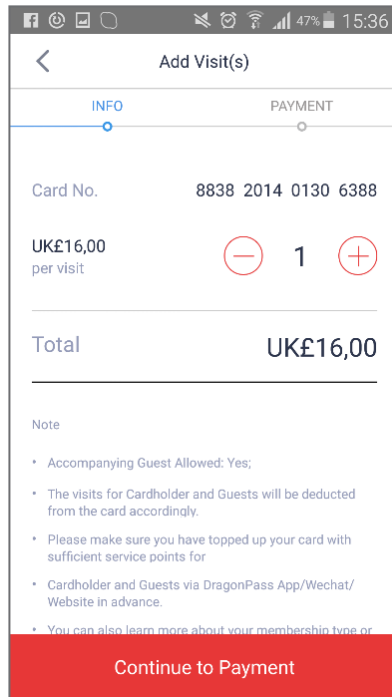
47% 15:36

<

Add Visit(s)

INFO

PAYMENT

Card No.

8838 2014 0130 6388

UK£16,00
per visit

1

Total

UK£16,00

Note

• Accompanying Guest Allowed: Yes;

• The visits for Cardholder and Guests will be deducted from the card accordingly.

• Please make sure you have topped up your card with sufficient service points for

• Cardholder and Guests via DragonPass App/Wechat/ Website in advance.

• You can also learn more about your membership type or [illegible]

Continue to Payment